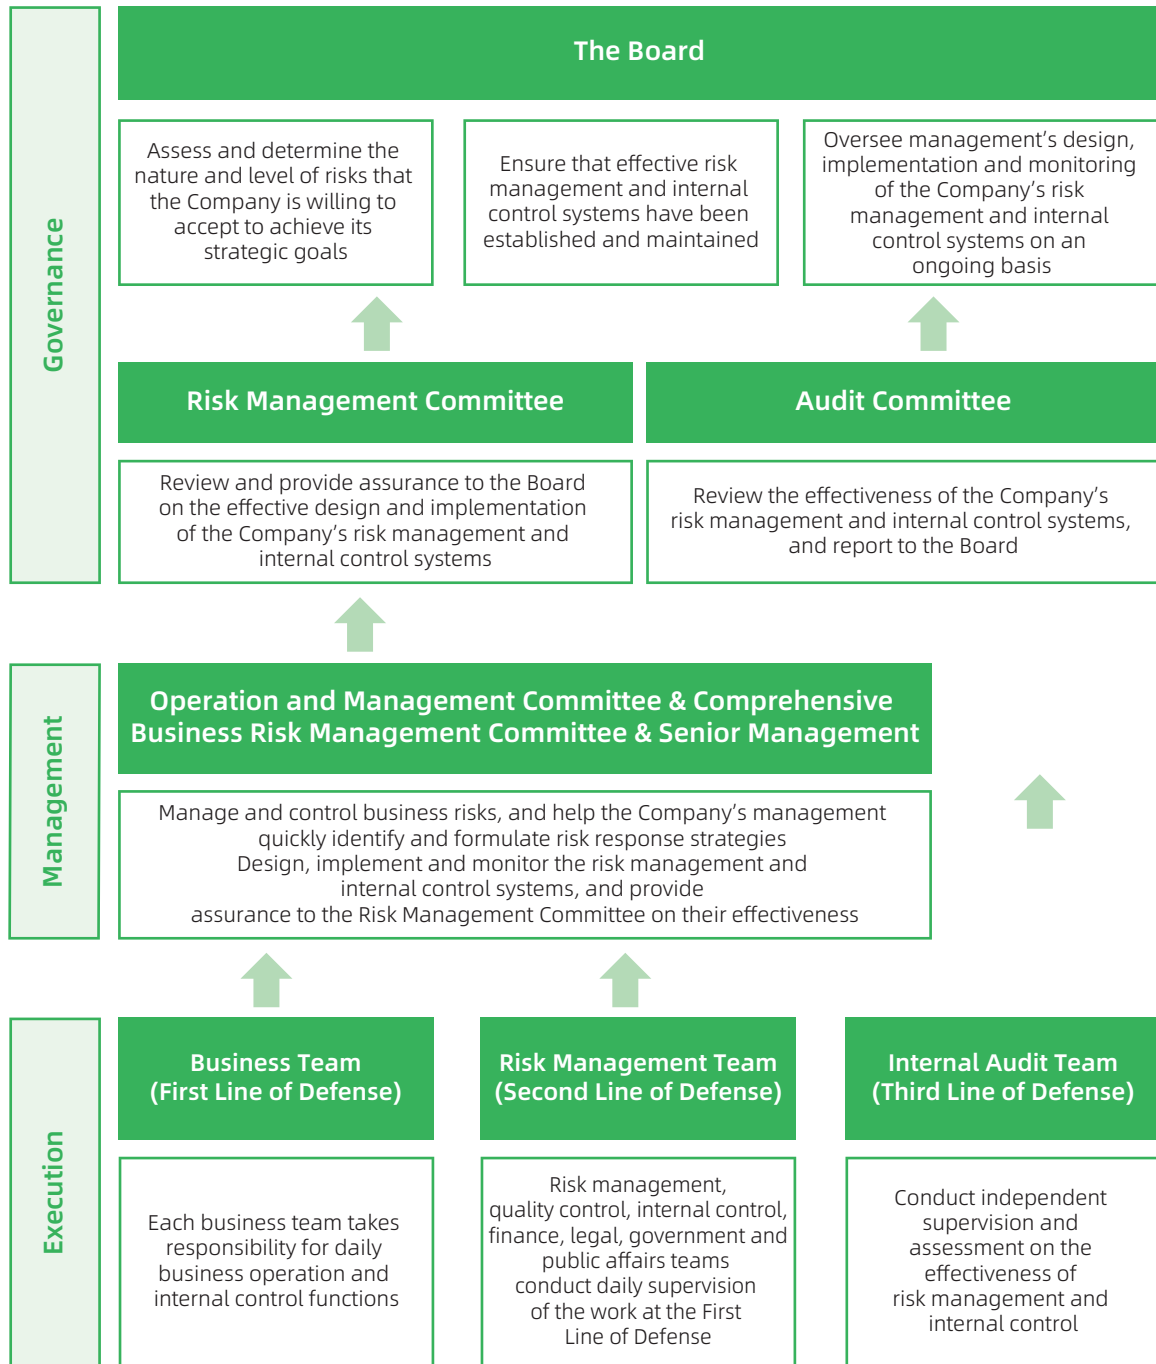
Governance

The Board

Assess and determine the nature and level of risks that the Company is willing to accept to achieve its strategic goals

Ensure that effective risk management and internal control systems have been established and maintained

Oversee management's design, implementation and monitoring of the Company's risk management and internal control systems on an ongoing basis

Risk Management Committee

Audit Committee

Review and provide assurance to the Board on the effective design and implementation of the Company's risk management and internal control systems

Review the effectiveness of the Company's risk management and internal control systems, and report to the Board

Management

Operation and Management Committee & Comprehensive Business Risk Management Committee & Senior Management

Manage and control business risks, and help the Company's management quickly identify and formulate risk response strategies
Design, implement and monitor the risk management and internal control systems, and provide assurance to the Risk Management Committee on their effectiveness

Execution

Business Team (First Line of Defense)

Risk Management Team (Second Line of Defense)

Internal Audit Team (Third Line of Defense)

Each business team takes responsibility for daily business operation and internal control functions

Risk management, quality control, internal control, finance, legal, government and public affairs teams conduct daily supervision of the work at the First Line of Defense

Conduct independent supervision and assessment on the effectiveness of risk management and internal control